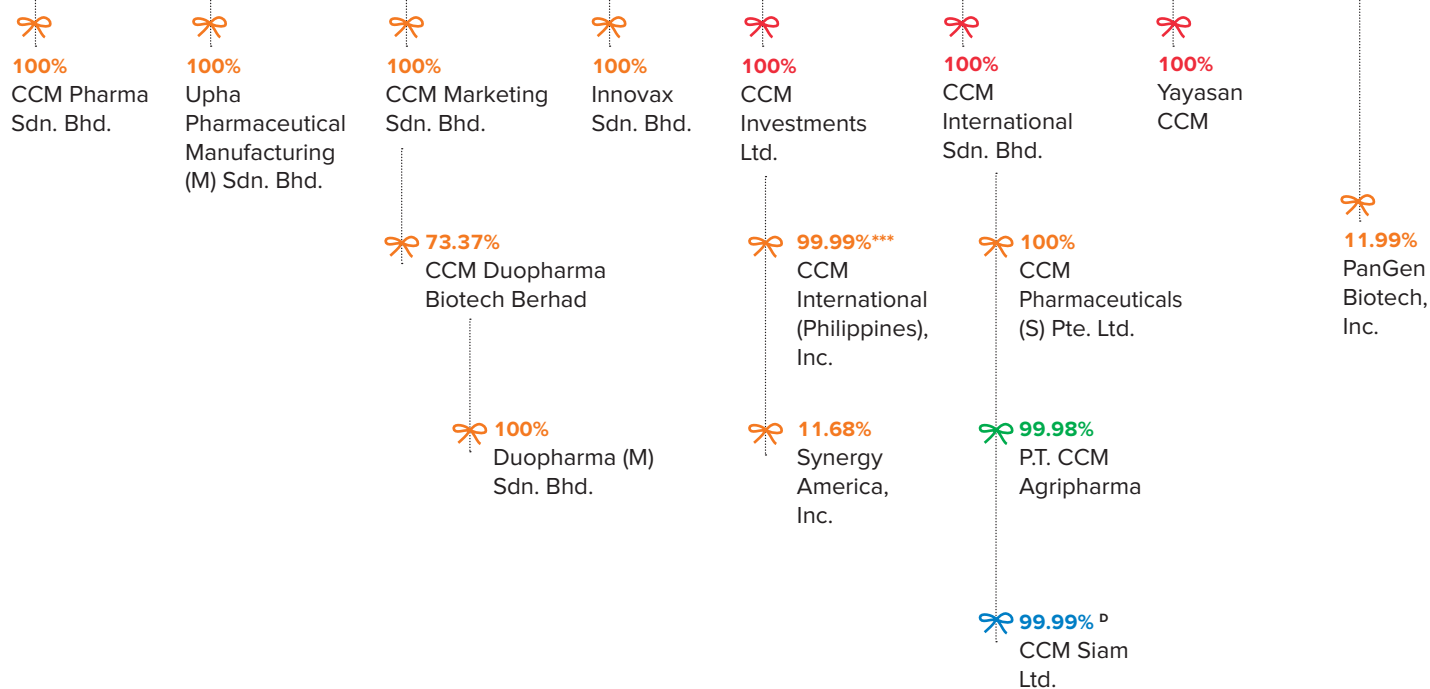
100%
CCM Pharma Sdn. Bhd.

100%
Upha Pharmaceutical Manufacturing (M) Sdn. Bhd.

100%
CCM Marketing Sdn. Bhd.

73.37%
CCM Duopharma Biotech Berhad

100%
Duopharma (M) Sdn. Bhd.

100%
Innovax Sdn. Bhd.

100%
CCM Investments Ltd.

99.99%***
CCM International (Philippines), Inc.

11.68%
Synergy America, Inc.

100%
CCM International Sdn. Bhd.

100%
CCM Pharmaceuticals (S) Pte. Ltd.

99.98%
P.T. CCM Agripharma

99.99% ᴰ
CCM Siam Ltd.

100%
Yayasan CCM

11.99%
PanGen Biotech, Inc.